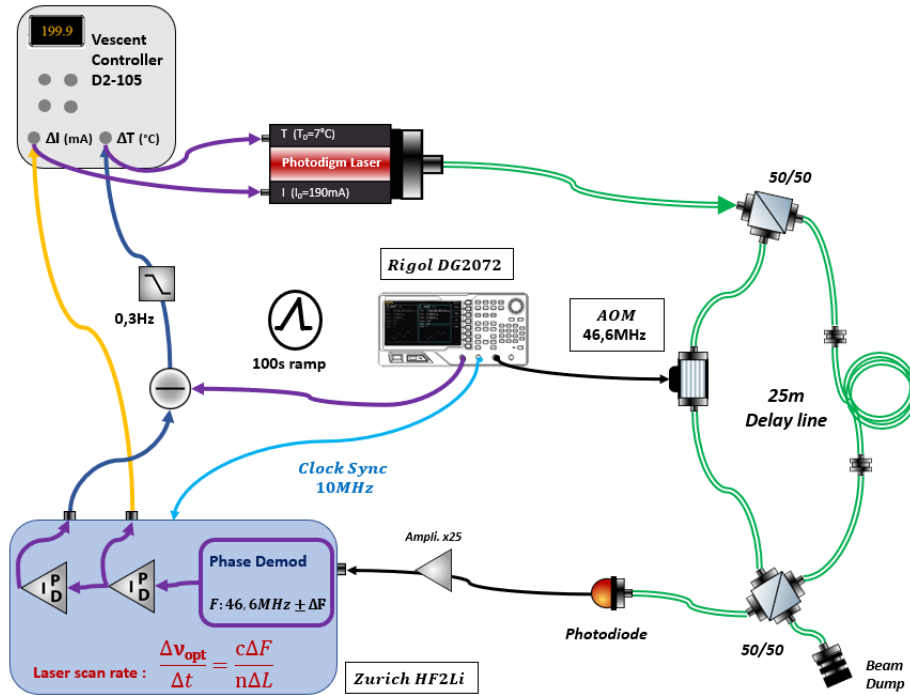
199.9

Vescent Controller D2-105

ΔI (mA) ΔT (°C)

T ($T_0$=7°C)

Photodigm Laser

I ($I_0$=190mA)

50/50

Rigol DG2072

0,3Hz

100s ramp

AOM 46,6MHz

25m Delay line

Clock Sync 10MHz

Ampli. x25

Phase Demod

$F: 46,6MHz \pm \Delta F$

P I D

P I D

Laser scan rate : $\frac{\Delta\nu_{opt}}{\Delta t} = \frac{c\Delta F}{n\Delta L}$

Photodiode

50/50

Beam Dump

Zurich HF2Li